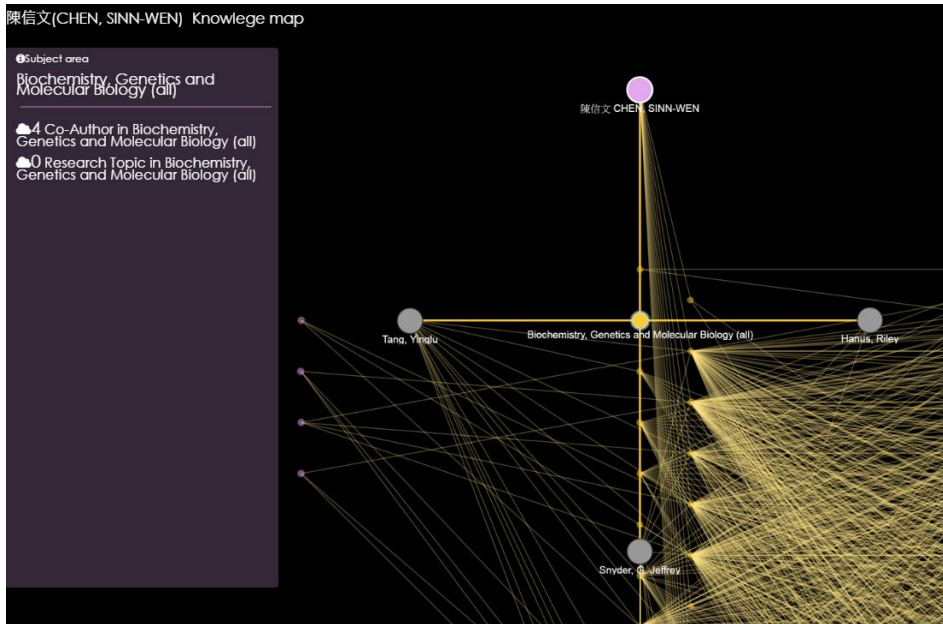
陳信文(CHEN, SINN-WEN) Knowlege map

Subject area

Biochemistry, Genetics and Molecular Biology (all)

4 Co-Author in Biochemistry, Genetics and Molecular Biology (all)

0 Research Topic in Biochemistry, Genetics and Molecular Biology (all)

陳信文 CHEN, SINN-WEN

Tang, Yinglu

Biochemistry, Genetics and Molecular Biology (all)

Hanus, Riley

Snyder, G. Jeffrey